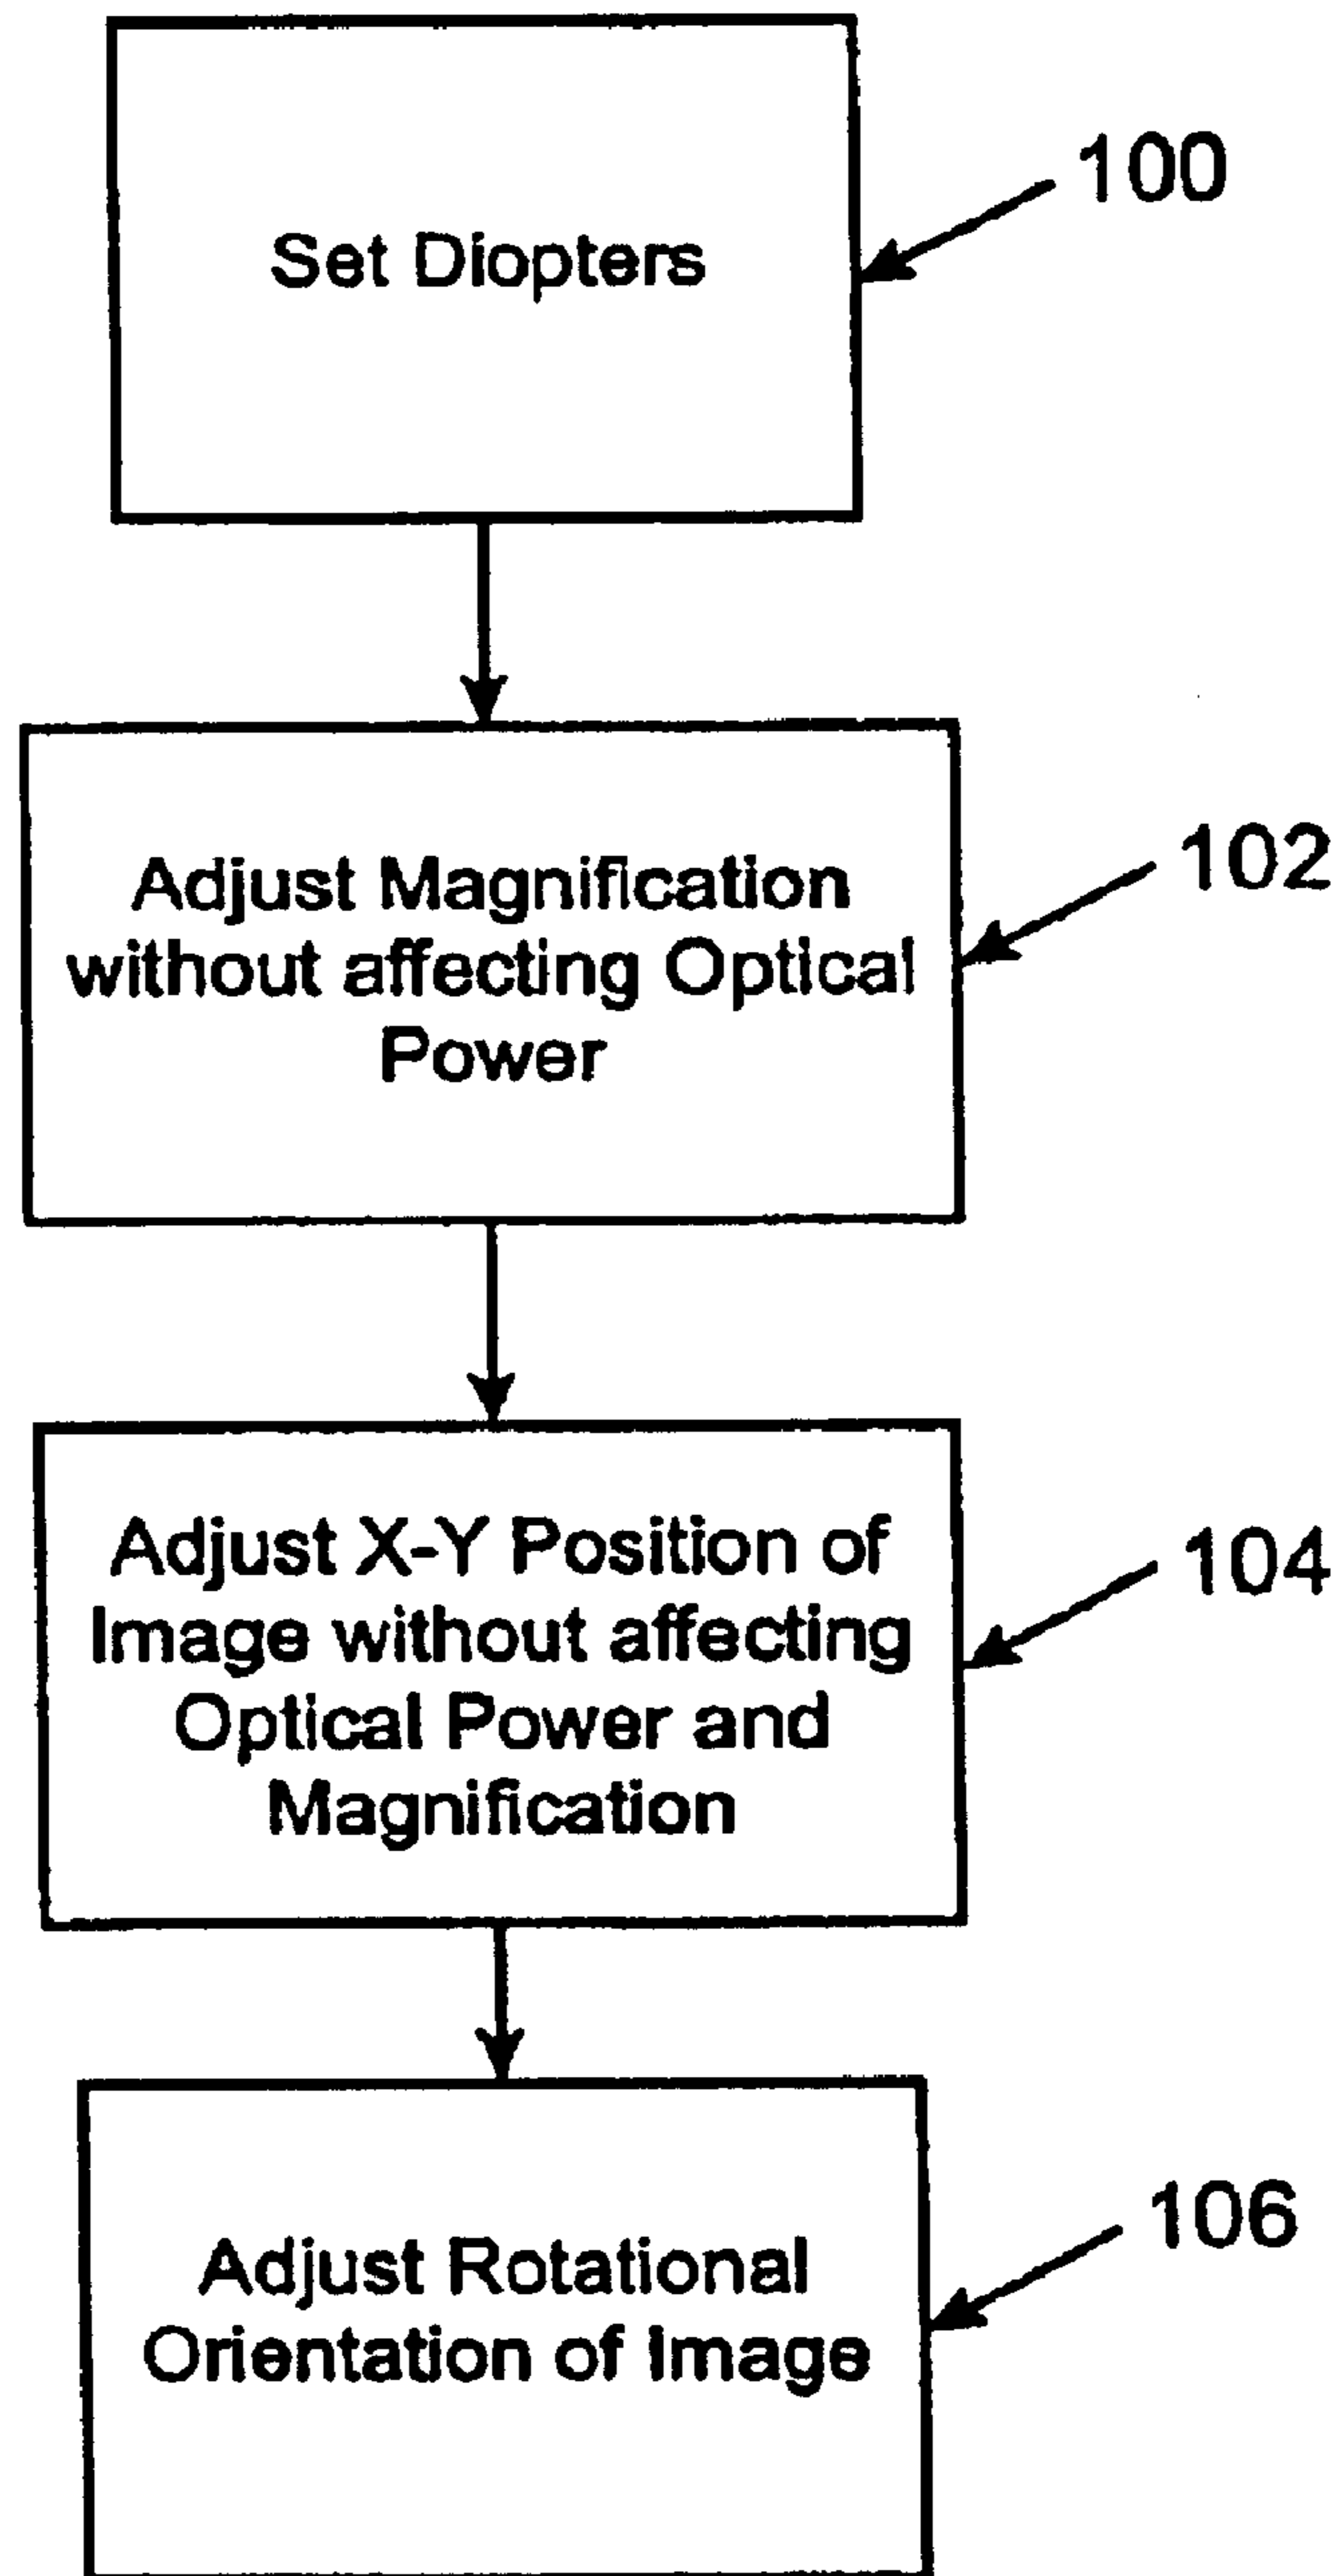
Set Diopters

100

Adjust Magnification without affecting Optical Power

102

Adjust X-Y Position of Image without affecting Optical Power and Magnification

104

Adjust Rotational Orientation of Image

106